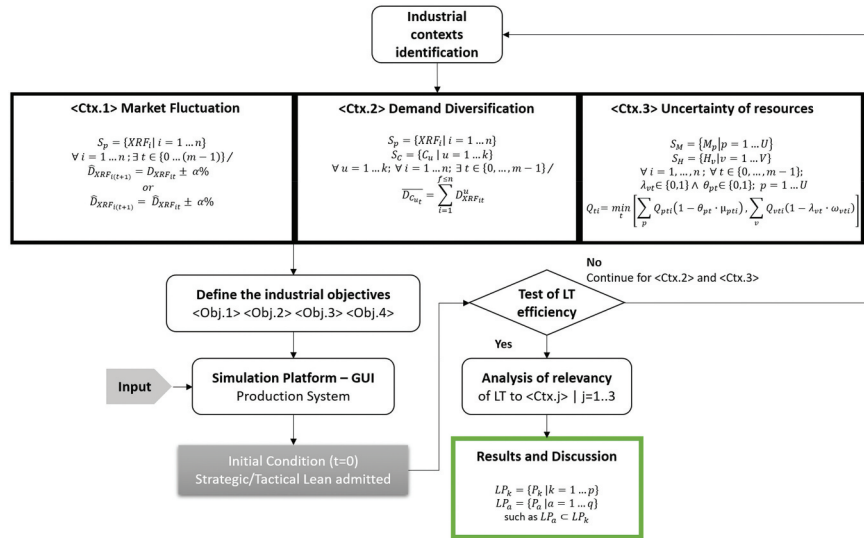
Industrial contexts identification

<Ctx.1> Market Fluctuation

$S_p = \{XRF_i \mid i = 1 \dots n\}$
$\forall\, i = 1 \dots n\,;\, \exists\, t \in \{0 \dots (m-1)\}\,/$
$\widetilde{D}_{XRF_{i(t+1)}} = D_{XRF_{it}} \pm \alpha\%$
or
$\widehat{D}_{XRF_{i(t+1)}} = \widehat{D}_{XRF_{it}} \pm \alpha\%$

<Ctx.2> Demand Diversification

$S_p = \{XRF_i \mid i = 1 \dots n\}$
$S_C = \{C_u \mid u = 1 \dots k\}$
$\forall\, u = 1 \dots k;\, \forall\, i = 1 \dots n;\, \forall\, t \in \{0, \dots, m-1\}\,/$
$\overline{D_{C_{u_t}}} = \sum_{i=1}^{f \le n} D^{u}_{XRF_{it}}$

<Ctx.3> Uncertainty of resources

$S_M = \{M_p \mid p = 1 \dots U\}$
$S_H = \{H_v \mid v = 1 \dots V\}$
$\forall\, i = 1, \dots, n;\, \forall\, t \in \{0, \dots, m-1\};$
$\lambda_{vt} \in \{0,1\} \wedge \theta_{pt} \in \{0,1\};\; p = 1 \dots U$
$Q_{ti} = \min_{t}\left[\sum_{p} Q_{pti}\left(1 - \theta_{pt} \cdot \mu_{pti}\right), \sum_{v} Q_{vti}\left(1 - \lambda_{vt} \cdot \omega_{vti}\right)\right]$

Define the industrial objectives
<Obj.1> <Obj.2> <Obj.3> <Obj.4>

Test of LT efficiency

No
Continue for <Ctx.2> and <Ctx.3>

Yes

Input

Simulation Platform – GUI
Production System

Analysis of relevancy of LT to <Ctx.j> | j=1..3

Initial Condition (t=0)
Strategic/Tactical Lean admitted

Results and Discussion

$LP_k = \{P_k \mid k = 1 \dots p\}$
$LP_a = \{P_a \mid a = 1 \dots q\}$
such as $LP_a \subset LP_k$